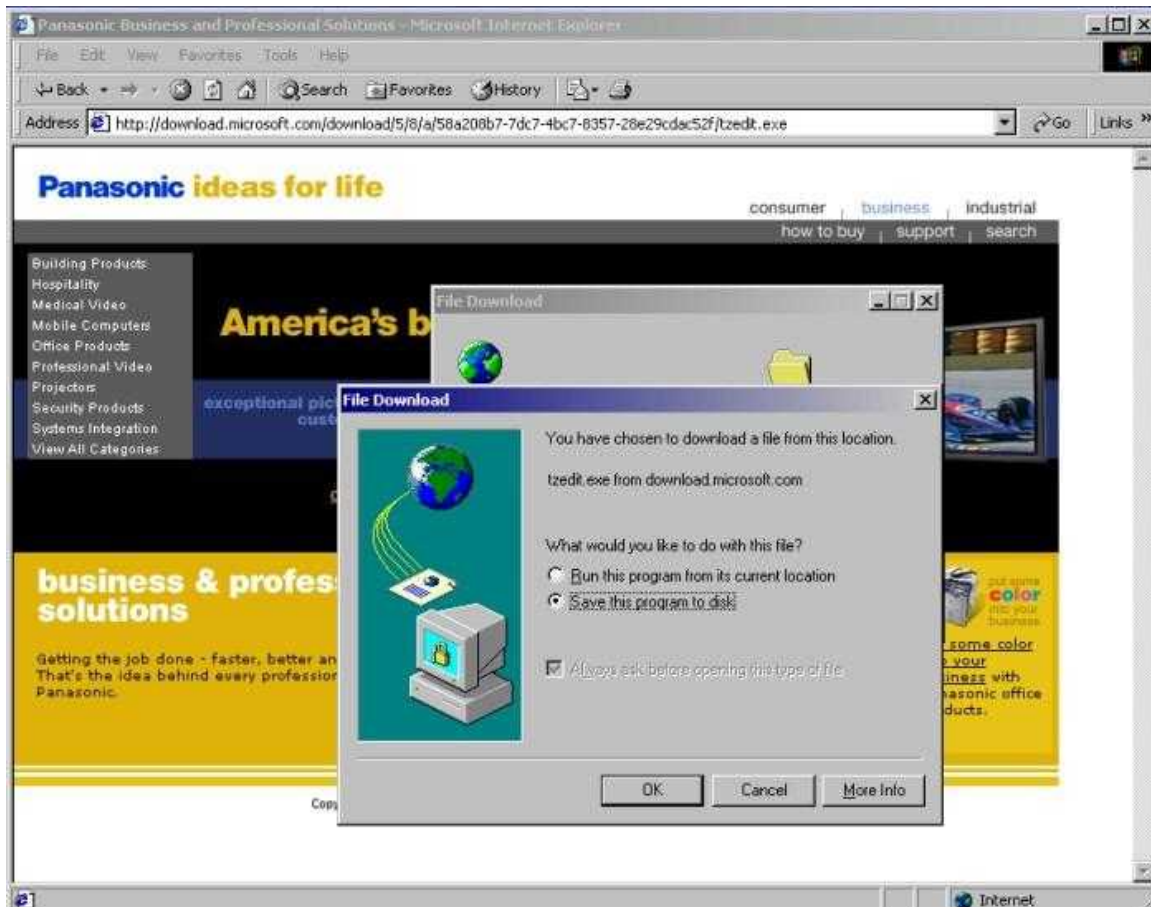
Panasonic Business and Professional Solutions - Microsoft Internet Explorer

File Edit View Favorites Tools Help

Back Search Favorites History

Address http://download.microsoft.com/download/5/8/a/58a208b7-7dc7-4bc7-8357-28e29cdac52f/tzedit.exe Go Links

Panasonic ideas for life

consumer | business | industrial

how to buy | support | search

Building Products
Hospitality
Medical Video
Mobile Computers
Office Products
Professional Video
Projectors
Security Products
Systems Integration
View All Categories

America's b

exceptional pic
cust

business & profes
solutions

Getting the job done - faster, better an
That's the idea behind every profession
Panasonic.

put some color into your business

some color
your
iness with
asonic office
ducts.

Copy

File Download

File Download

You have chosen to download a file from this location.

tzedit.exe from download.microsoft.com

What would you like to do with this file?

Run this program from its current location

Save this program to disk

Always ask before opening this type of file

OK Cancel More Info

Internet